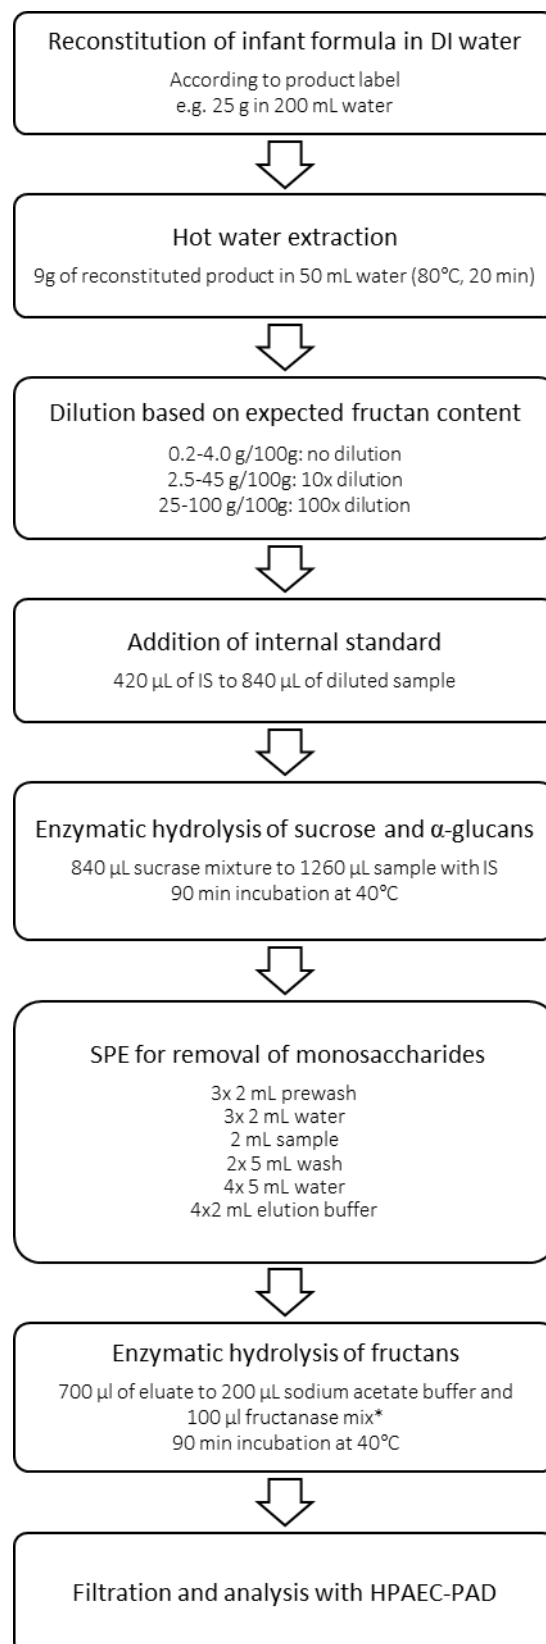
Reconstitution of infant formula in DI water

According to product label
e.g. 25 g in 200 mL water

Hot water extraction

9g of reconstituted product in 50 mL water (80°C, 20 min)

Dilution based on expected fructan content

0.2-4.0 g/100g: no dilution
2.5-45 g/100g: 10x dilution
25-100 g/100g: 100x dilution

Addition of internal standard

420 µL of IS to 840 µL of diluted sample

Enzymatic hydrolysis of sucrose and α-glucans

840 µL sucrase mixture to 1260 µL sample with IS
90 min incubation at 40°C

SPE for removal of monosaccharides

3x 2 mL prewash
3x 2 mL water
2 mL sample
2x 5 mL wash
4x 5 mL water
4x2 mL elution buffer

Enzymatic hydrolysis of fructans

700 µl of eluate to 200 µL sodium acetate buffer and 100 µl fructanase mix*
90 min incubation at 40°C

Filtration and analysis with HPAEC-PAD